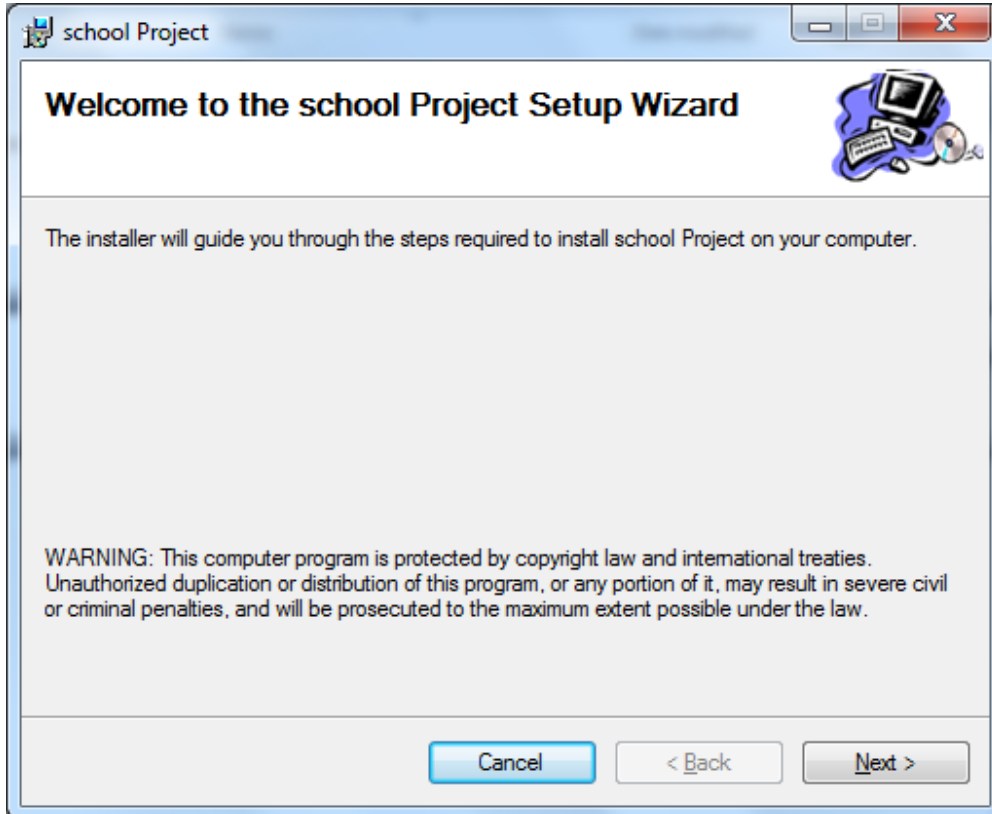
school Project

Welcome to the school Project Setup Wizard

The installer will guide you through the steps required to install school Project on your computer.

WARNING: This computer program is protected by copyright law and international treaties. Unauthorized duplication or distribution of this program, or any portion of it, may result in severe civil or criminal penalties, and will be prosecuted to the maximum extent possible under the law.

Cancel
< Back
Next >